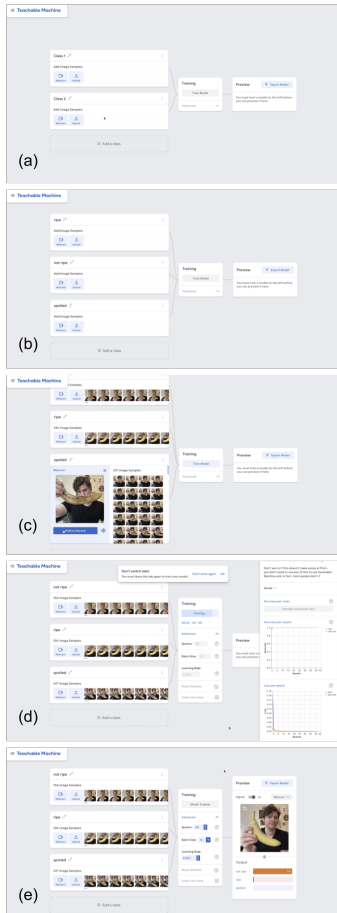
Teachable Machine

Class 1
Add Image Samples:
Webcam
Upload

Class 2
Add Image Samples:
Webcam
Upload

Add a class

Training
Train Model
Advanced

Preview
Export Model
You must train a model on the left before you can preview it here.

(a)

Teachable Machine

ripe
Add Image Samples:
Webcam
Upload

not ripe
Add Image Samples:
Webcam
Upload

spoiled
Add Image Samples:
Webcam
Upload

Add a class

Training
Train Model
Advanced

Preview
Export Model
You must train a model on the left before you can preview it here.

(b)

Teachable Machine

ripe
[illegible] Image Samples

spoiled
Webcam
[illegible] Image Samples
Hold to Record

Training
Train Model
Advanced

Preview
Export Model
You must train a model on the left before you can preview it here.

(c)

Teachable Machine

Don't switch tabs!
You must leave this tab open to train your model.
Don't show again
OK

not ripe
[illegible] Image Samples

ripe
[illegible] Image Samples

spoiled
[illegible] Image Samples

Add a class

Training
Training...
Advanced
Epochs:
Batch Size:
Learning Rate:
Reset Defaults
Under the hood

Preview

Accuracy per epoch
Loss per epoch
Epochs

(d)

Teachable Machine

not ripe
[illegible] Image Samples

ripe
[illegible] Image Samples

spoiled
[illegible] Image Samples

Add a class

Training
Model Trained
Advanced
Epochs:
Batch Size:
Learning Rate:
Reset Defaults
Under the hood

Preview
Export Model
Input
Webcam
Output
not ripe
ripe
spoiled

(e)